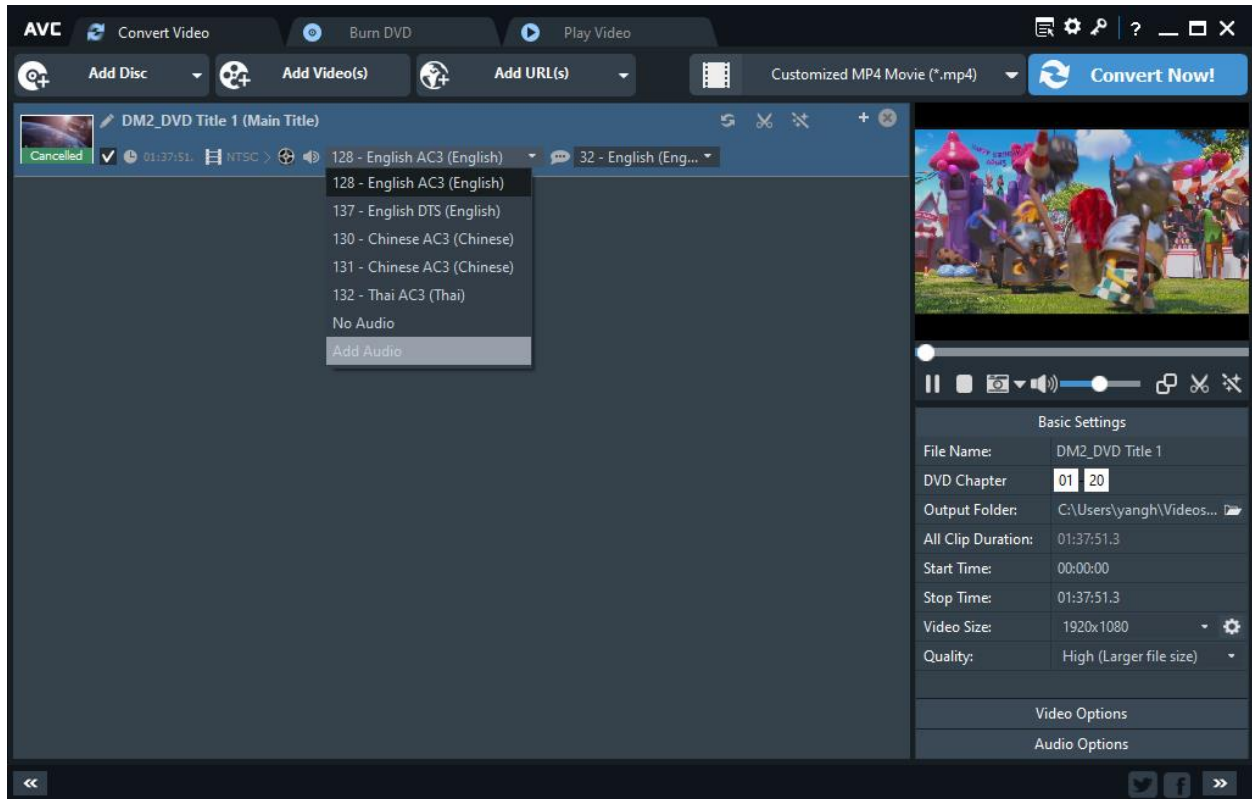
AVC Convert Video Burn DVD Play Video

? _ □ X

Add Disc Add Video(s) Add URL(s) Customized MP4 Movie (*.mp4) Convert Now!

DM2_DVD Title 1 (Main Title)

Cancelled 01:37:51. NTSC 128 - English AC3 (English) 32 - English (Eng...

128 - English AC3 (English)
137 - English DTS (English)
130 - Chinese AC3 (Chinese)
131 - Chinese AC3 (Chinese)
132 - Thai AC3 (Thai)
No Audio
Add Audio

Basic Settings

| | |
|---|---|
| File Name: | DM2_DVD Title 1 |
| DVD Chapter | 01 - 20 |
| Output Folder: | C:\Users\yangh\Videos... |
| All Clip Duration: | 01:37:51.3 |
| Start Time: | 00:00:00 |
| Stop Time: | 01:37:51.3 |
| Video Size: | 1920x1080 |
| Quality: | High (Larger file size) |

Video Options
Audio Options

«
»